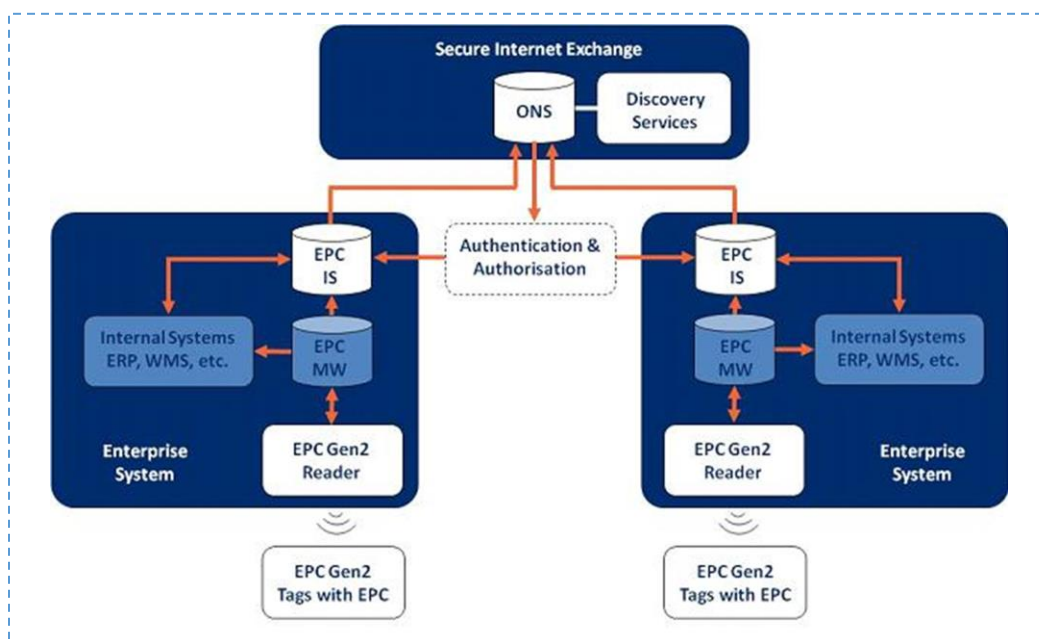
Secure Internet Exchange

ONS

Discovery Services

Authentication & Authorisation

EPC IS

Internal Systems ERP, WMS, etc.

EPC MW

Enterprise System

EPC Gen2 Reader

EPC Gen2 Tags with EPC

EPC IS

EPC MW

Internal Systems ERP, WMS, etc.

EPC Gen2 Reader

Enterprise System

EPC Gen2 Tags with EPC